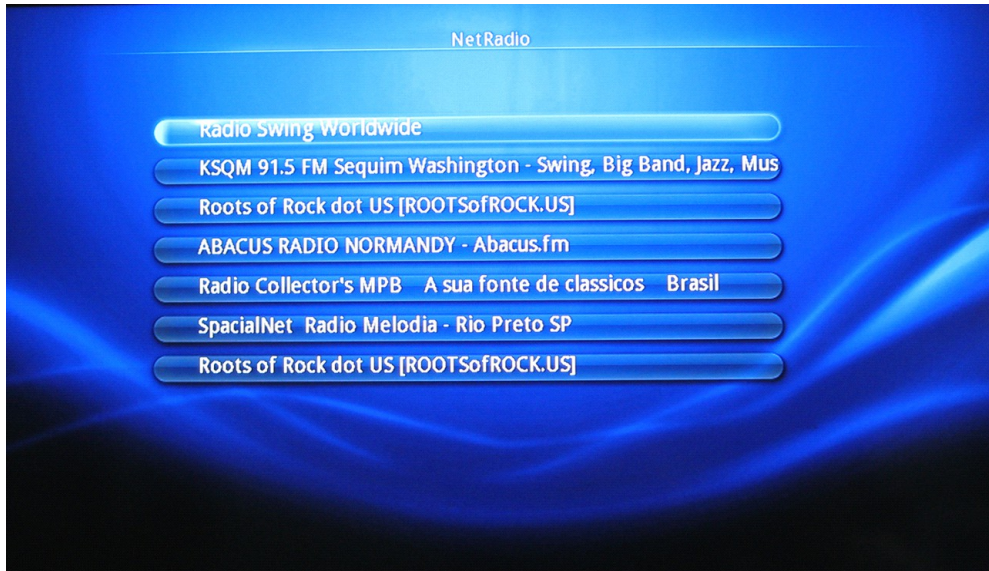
NetRadio

Radio Swing Worldwide

KSQM 91.5 FM Sequim Washington - Swing, Big Band, Jazz, Mus

Roots of Rock dot US [ROOTSofROCK.US]

ABACUS RADIO NORMANDY - Abacus.fm

Radio Collector's MPB A sua fonte de classicos Brasil

SpacialNet Radio Melodia - Rio Preto SP

Roots of Rock dot US [ROOTSofROCK.US]